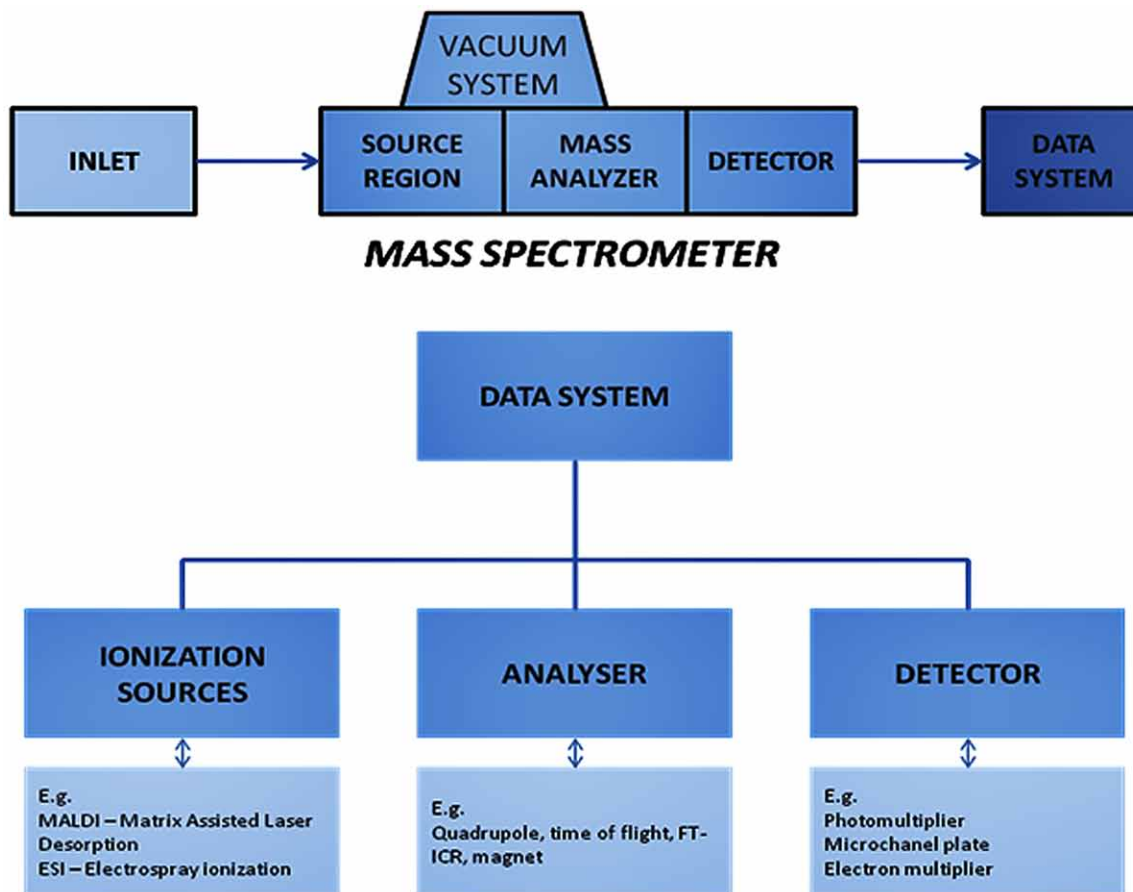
VACUUM SYSTEM

INLET

SOURCE REGION

MASS ANALYZER

DETECTOR

DATA SYSTEM

MASS SPECTROMETER

DATA SYSTEM

IONIZATION SOURCES

ANALYSER

DETECTOR

E.g.
MALDI – Matrix Assisted Laser Desorption
ESI – Electrospray ionization

E.g.
Quadrupole, time of flight, FT-ICR, magnet

E.g.
Photomultiplier
Microchanel plate
Electron multiplier